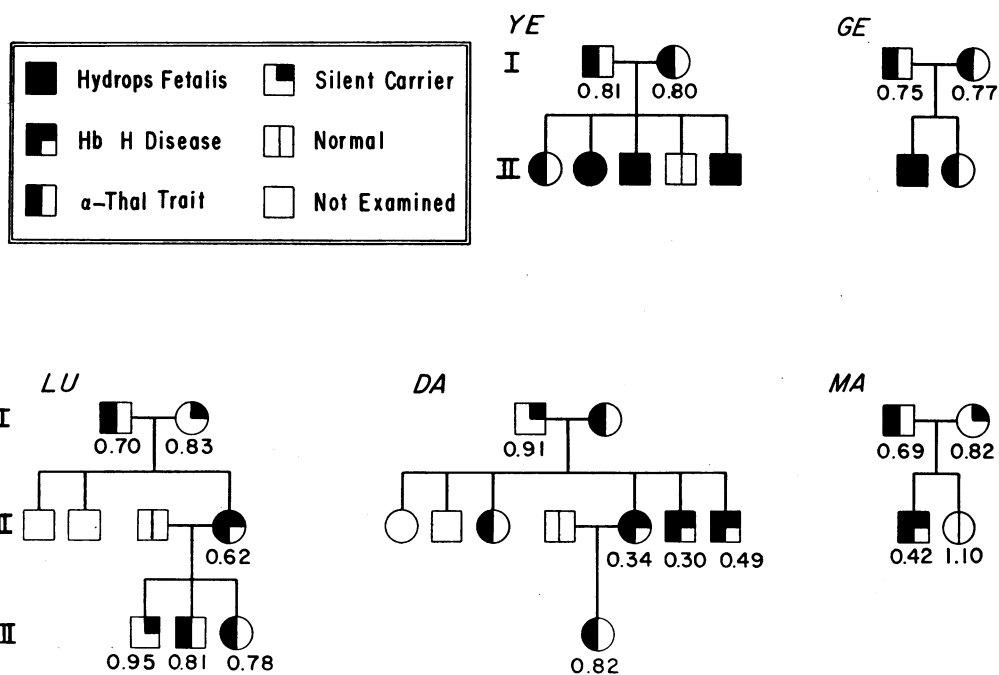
Hydrops Fetalis
Silent Carrier
Hb H Disease
Normal
α-Thal Trait
Not Examined

YE
I
0.81 0.80
II

GE
0.75 0.77

LU
I
0.70 0.83
II
0.62
III
0.95 0.81 0.78

DA
0.91
0.34 0.30 0.49
0.82

MA
0.69 0.82
0.42 1.10